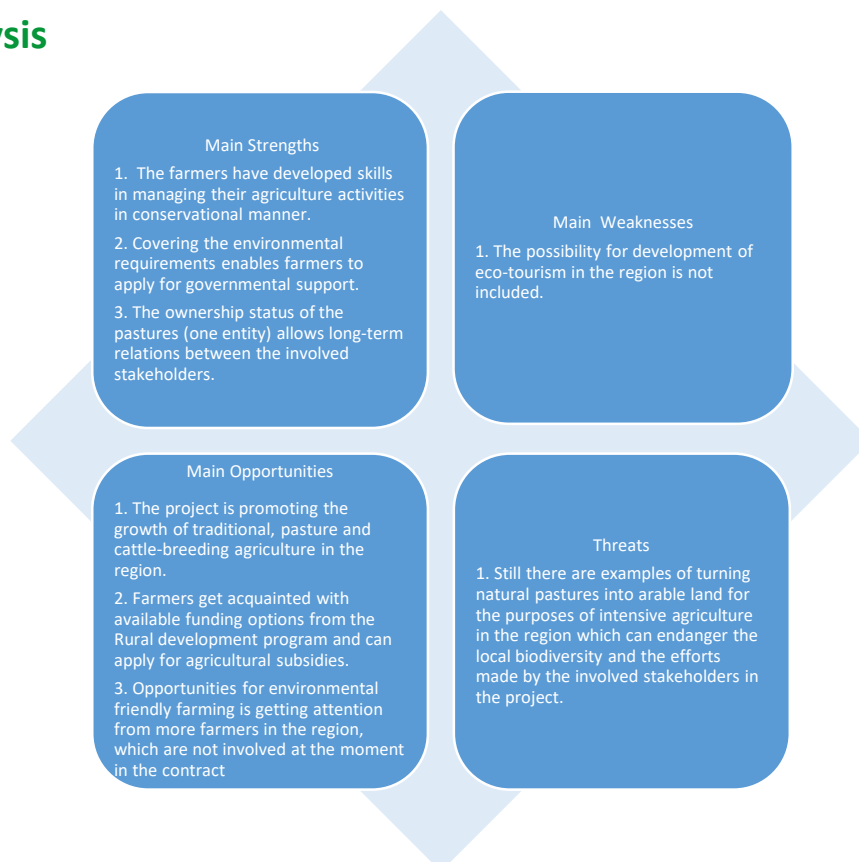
ysis

Main Strengths

1. The farmers have developed skills in managing their agriculture activities in conservational manner.

2. Covering the environmental requirements enables farmers to apply for governmental support.

3. The ownership status of the pastures (one entity) allows long-term relations between the involved stakeholders.

Main Weaknesses

1. The possibility for development of eco-tourism in the region is not included.

Main Opportunities

1. The project is promoting the growth of traditional, pasture and cattle-breeding agriculture in the region.

2. Farmers get acquainted with available funding options from the Rural development program and can apply for agricultural subsidies.

3. Opportunities for environmental friendly farming is getting attention from more farmers in the region, which are not involved at the moment in the contract

Threats

1. Still there are examples of turning natural pastures into arable land for the purposes of intensive agriculture in the region which can endanger the local biodiversity and the efforts made by the involved stakeholders in the project.